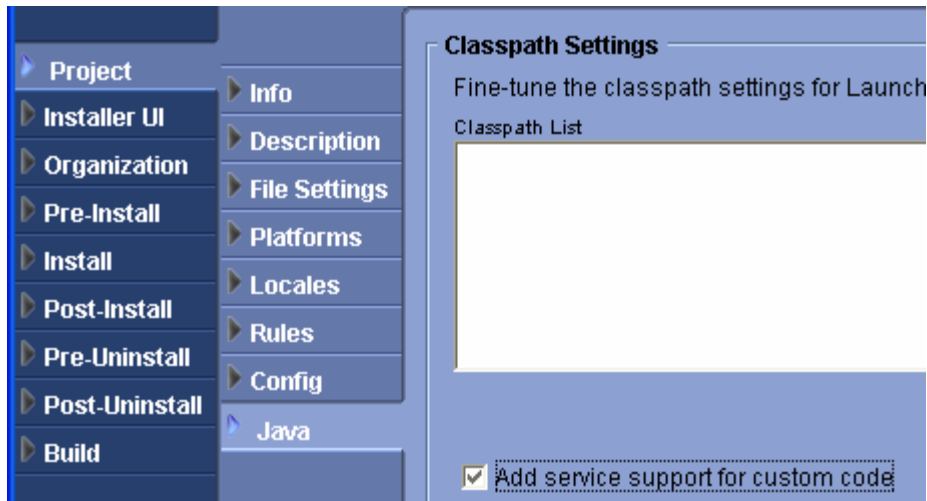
Project
Installer UI
Organization
Pre-Install
Install
Post-Install
Pre-Uninstall
Post-Uninstall
Build

Info
Description
File Settings
Platforms
Locales
Rules
Config
Java

Classpath Settings
Fine-tune the classpath settings for Launch
Classpath List

☑ Add service support for custom code